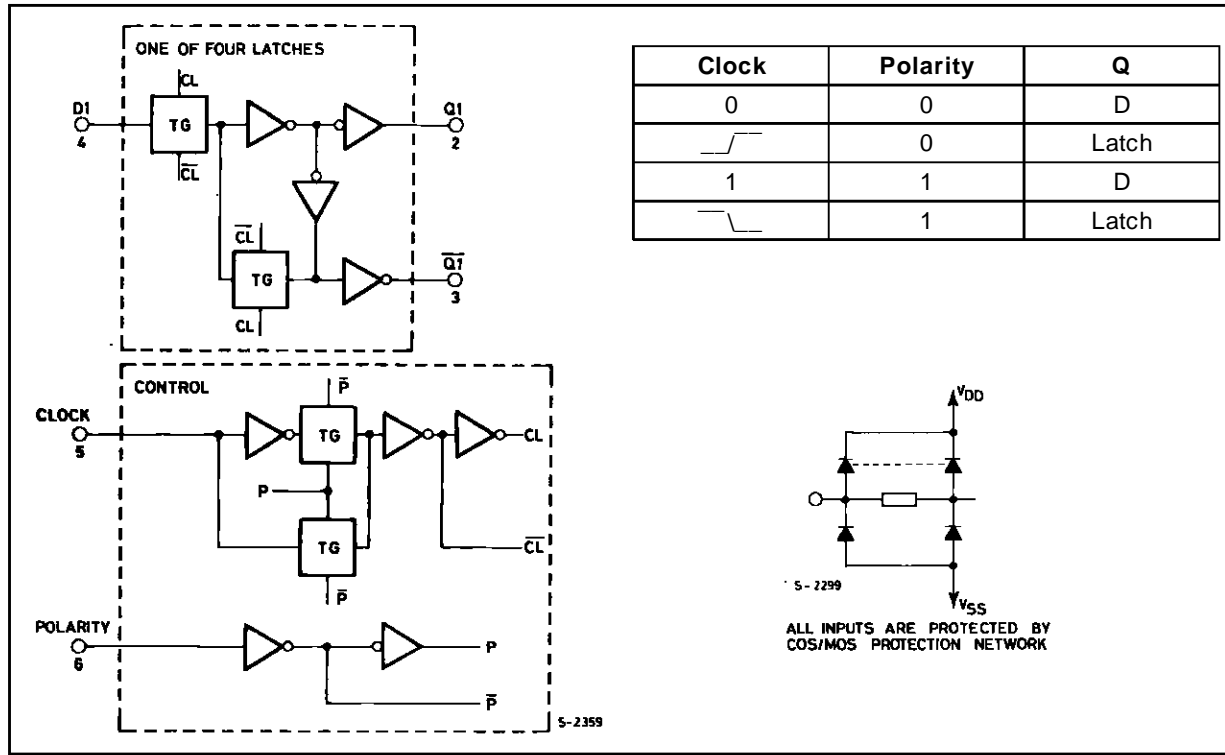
ONE OF FOUR LATCHES

CL

D1
4

TG

$\overline{CL}$

Q1
2

$\overline{CL}$

TG

CL

$\overline{Q1}$
3

CONTROL

$\overline{P}$

CLOCK
5

TG

CL

P

TG

$\overline{CL}$

$\overline{P}$

POLARITY
6

P

$\overline{P}$

S-2359

| Clock | Polarity | Q |
|---|---|---|
| 0 | 0 | D |
| __/‾‾ | 0 | Latch |
| 1 | 1 | D |
| ‾‾\__ | 1 | Latch |

$V_{DD}$

S-2299

$V_{SS}$

ALL INPUTS ARE PROTECTED BY COS/MOS PROTECTION NETWORK